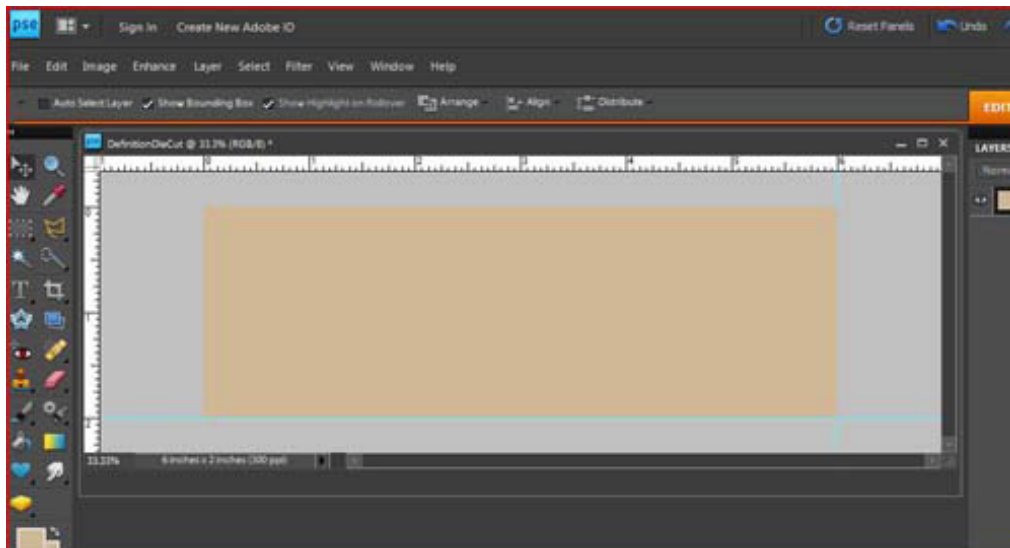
pse

Sign In Create New Adobe ID

Reset Panels Undo

File Edit Image Enhance Layer Select Filter View Window Help

Auto Select Layer Show Bounding Box Show Highlight on Rollover Arrange Align Distribute

EDIT

DefinitionDieCut @ 33.3% (RGB/8) *

LAYERS

Norm

33.33% 6 inches x 2 inches (300 ppi)